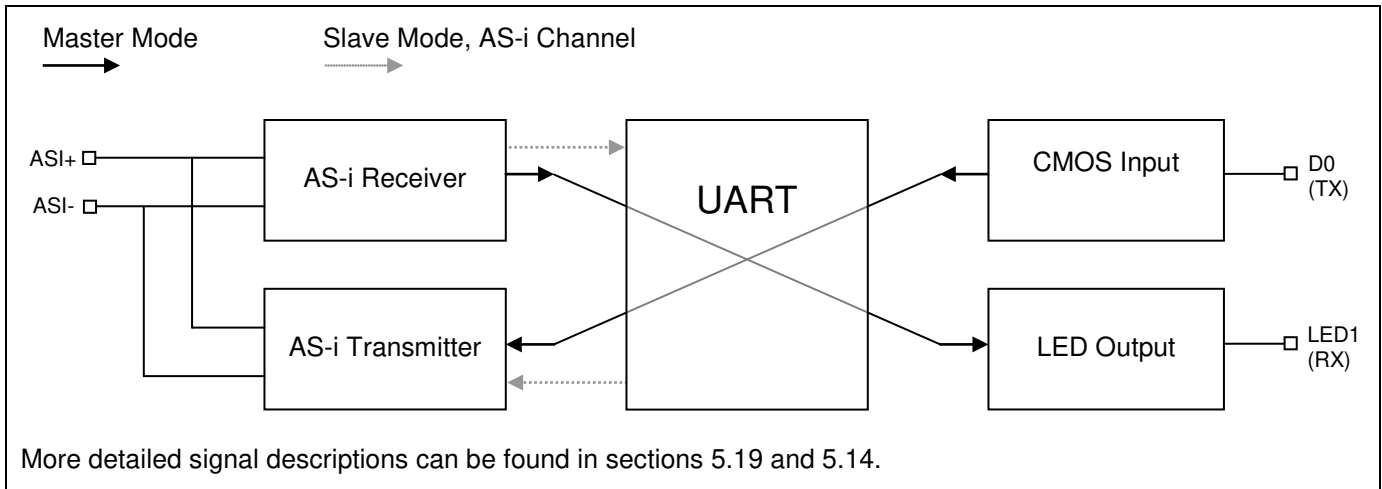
Master Mode

Slave Mode, AS-i Channel

ASI+

ASI-

AS-i Receiver

AS-i Transmitter

UART

CMOS Input

LED Output

D0
(TX)

LED1
(RX)

More detailed signal descriptions can be found in sections 5.19 and 5.14.